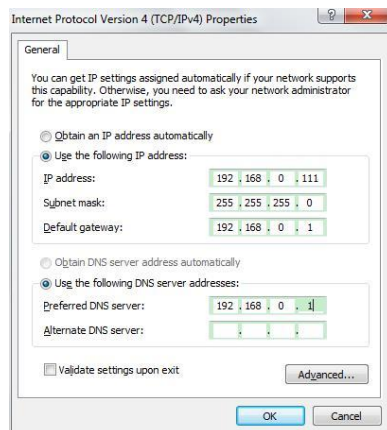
Internet Protocol Version 4 (TCP/IPv4) Properties

?
X

General

You can get IP settings assigned automatically if your network supports this capability. Otherwise, you need to ask your network administrator for the appropriate IP settings.

Obtain an IP address automatically

Use the following IP address:

IP address: 192 . 168 . 0 . 111

Subnet mask: 255 . 255 . 255 . 0

Default gateway: 192 . 168 . 0 . 1

Obtain DNS server address automatically

Use the following DNS server addresses:

Preferred DNS server: 192 . 168 . 0 . 1

Alternate DNS server: . . .

Validate settings upon exit

Advanced...

OK

Cancel